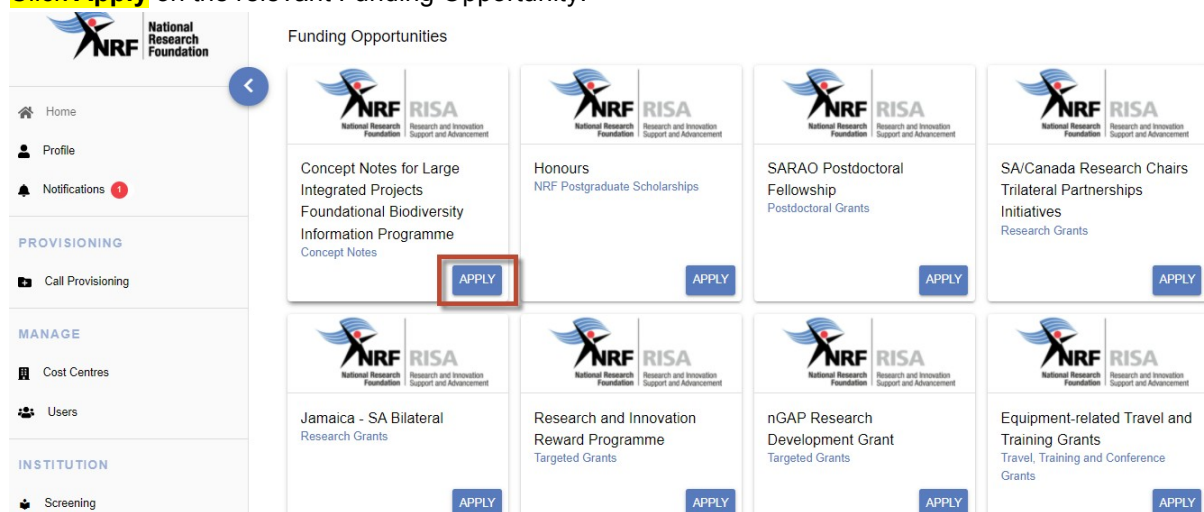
Click Apply on the relevant Funding Opportunity.

NRF National Research Foundation

Home
Profile
Notifications 1

PROVISIONING
Call Provisioning

MANAGE
Cost Centres
Users

INSTITUTION
Screening

Funding Opportunities

NRF National Research Foundation | RISA Research and Innovation Support and Advancement

Concept Notes for Large Integrated Projects Foundational Biodiversity Information Programme
Concept Notes
APPLY

NRF National Research Foundation | RISA Research and Innovation Support and Advancement

Honours
NRF Postgraduate Scholarships
APPLY

NRF National Research Foundation | RISA Research and Innovation Support and Advancement

SARAO Postdoctoral Fellowship
Postdoctoral Grants
APPLY

NRF National Research Foundation | RISA Research and Innovation Support and Advancement

SA/Canada Research Chairs Trilateral Partnerships Initiatives
Research Grants
APPLY

NRF National Research Foundation | RISA Research and Innovation Support and Advancement

Jamaica - SA Bilateral
Research Grants
APPLY

NRF National Research Foundation | RISA Research and Innovation Support and Advancement

Research and Innovation Reward Programme
Targeted Grants
APPLY

NRF National Research Foundation | RISA Research and Innovation Support and Advancement

nGAP Research Development Grant
Targeted Grants
APPLY

NRF National Research Foundation | RISA Research and Innovation Support and Advancement

Equipment-related Travel and Training Grants
Travel, Training and Conference Grants
APPLY